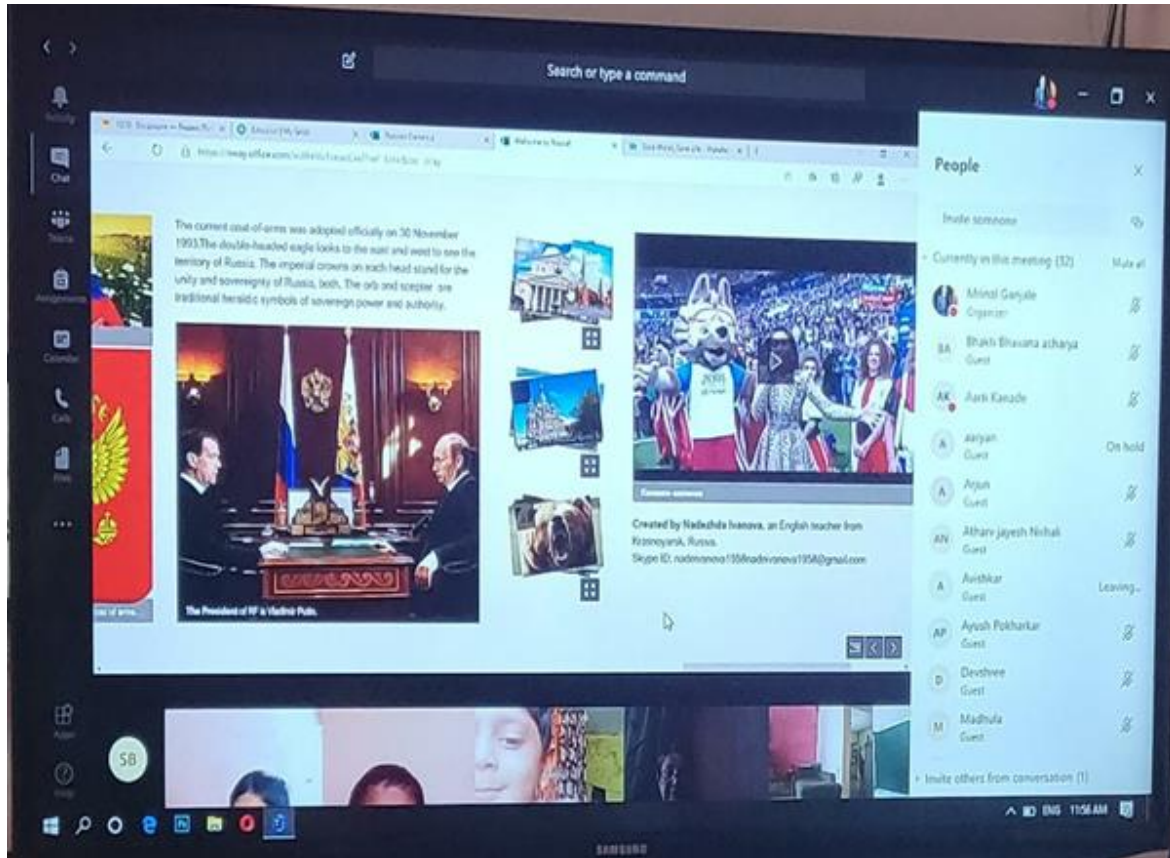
Search or type a command

Activity
Chat
Teams
Assignments
Calendar
Calls
Files
...
Apps
Help

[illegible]

The current coat-of-arms was adopted officially on 30 November 1993.The double-headed eagle looks to the east and west to see the territory of Russia. The imperial crowns on each head stand for the unity and sovereignty of Russia, both. The orb and scepter are traditional heraldic symbols of sovereign power and authority.

The President of RF is Vladimir Putin.

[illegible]

Created by Nadezhda Ivanova, an English teacher from Krasnoyarsk, Russia.
Skype ID: nadmivanova1958nadmivanova1958@gmail.com

People

Invite someone

Currently in this meeting (32)
Mute all

Mrinal Ganjale
Organizer

BA Bhakti Bhavana acharya
Guest

AK Aarti Kanade

A aaryan
Guest
On hold

A Arjun
Guest

AN Atharv jayesh Nirhali
Guest

A Avishkar
Guest
Leaving...

AP Ayush Pokharkar
Guest

D Devshree
Guest

M Madhula
Guest

Invite others from conversation (1)

SB

ENG 11:56 AM

SAMSUNG